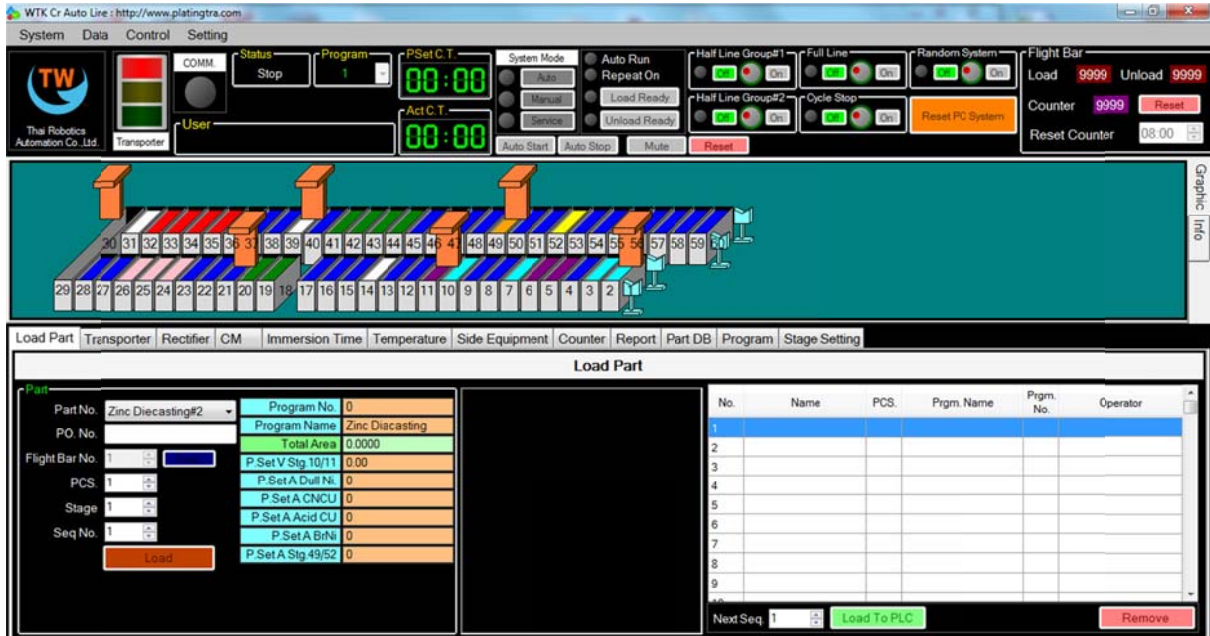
WTK Cr Auto Line : http://www.platingtra.com

System Data Control Setting

TW
Thai Robotics Automation Co.,Ltd.

Transporter

COMM.

Status
Stop

Program
1

PSet C.T.
00:00

Act C.T.
00:00

User

System Mode
Auto
Manual
Service

Auto Run
Repeat On
Load Ready
Unload Ready

Auto Start Auto Stop Mute Reset

Half Line Group#1
Off On

Half Line Group#2
Off On

Full Line
Off On

Cycle Stop
Off On

Random System
Off On

Reset PC System

Flight Bar
Load 9999 Unload 9999
Counter 9999 Reset
Reset Counter 08:00

Graphic Info

30 31 32 33 34 35 36 37 38 39 40 41 42 43 44 45 46 47 48 49 50 51 52 53 54 55 56 57 58 59 60

29 28 27 26 25 24 23 22 21 20 19 18 17 16 15 14 13 12 11 10 9 8 7 6 5 4 3 2 1

Load Part Transporter Rectifier CM Immersion Time Temperature Side Equipment Counter Report Part DB Program Stage Setting

Load Part

Part
Part No. Zinc Diecasting#2
PO. No.
Flight Bar No. 1
PCS. 1
Stage 1
Seq No. 1
Load

| Program No. | 0 |
|---|---|
| Program Name | Zinc Diacasting |
| Total Area | 0.0000 |
| P.Set V Stg.10/11 | 0.00 |
| P.Set A Dull Ni. | 0 |
| P.Set A CNCU | 0 |
| P.Set A Acid CU | 0 |
| P.Set A BrNi | 0 |
| P.Set A Stg.49/52 | 0 |

| No. | Name | PCS. | Prgm. Name | Prgm. No. | Operator |
|---|---|---|---|---|---|
| 1 | | | | | |
| 2 | | | | | |
| 3 | | | | | |
| 4 | | | | | |
| 5 | | | | | |
| 6 | | | | | |
| 7 | | | | | |
| 8 | | | | | |
| 9 | | | | | |

Next Seq. 1 Load To PLC Remove